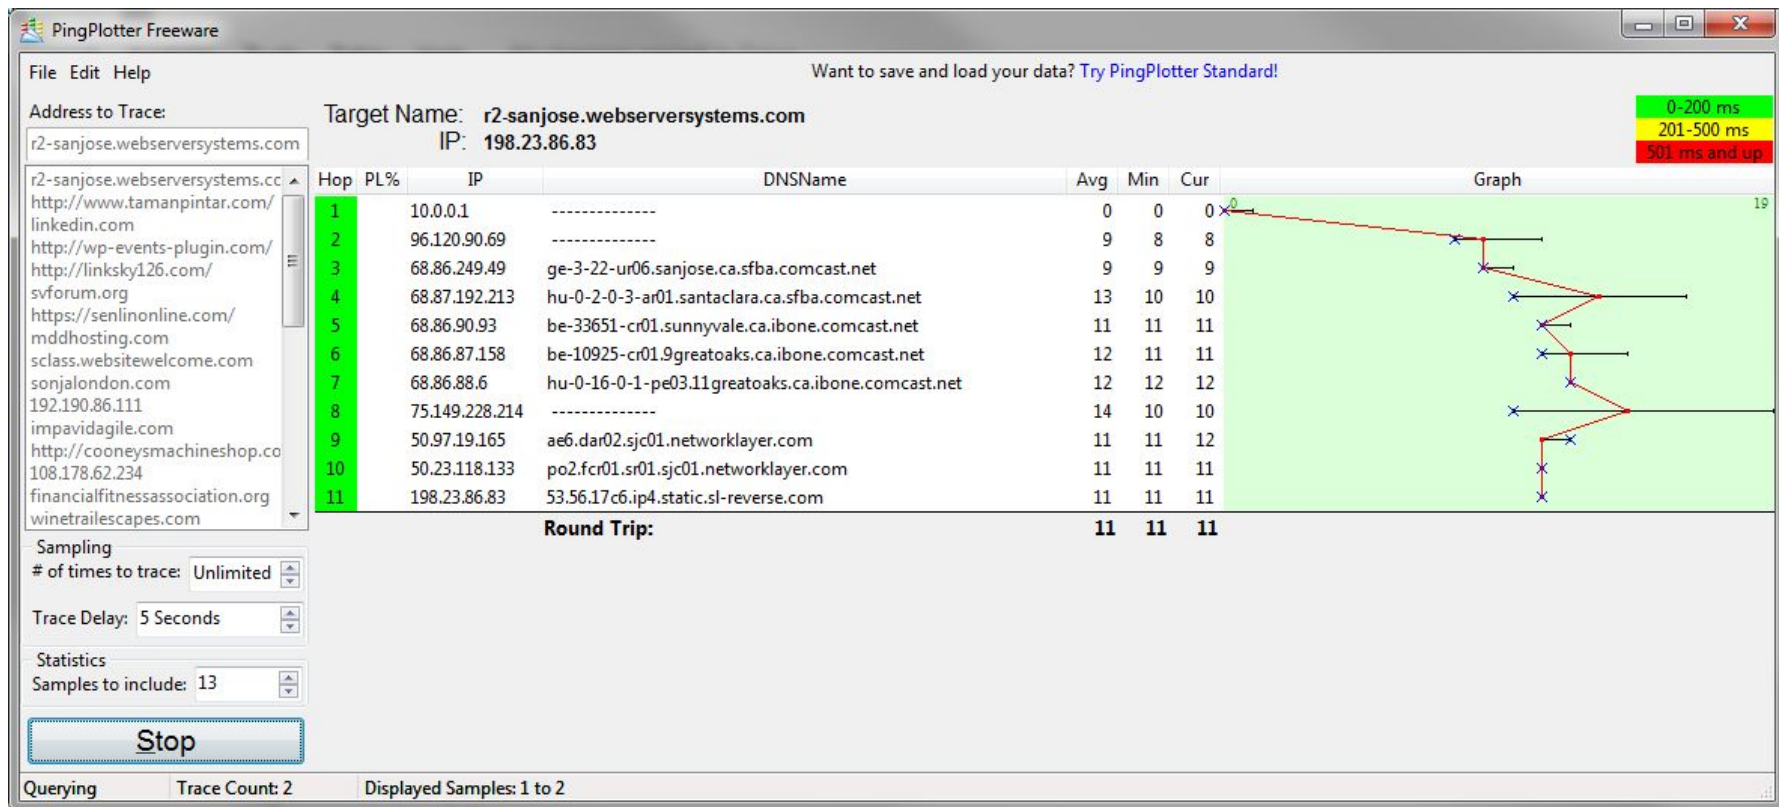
PingPlotter Freeware

File Edit Help

Want to save and load your data? Try PingPlotter Standard!

Address to Trace:

r2-sanjose.webserversystems.com

r2-sanjose.webserversystems.cc
http://www.tamanpintar.com/
linkedin.com
http://wp-events-plugin.com/
http://linksky126.com/
svforum.org
https://senlinonline.com/
mddhosting.com
sclass.websitewelcome.com
sonjalondon.com
192.190.86.111
impavidagile.com
http://cooneysmachineshop.co
108.178.62.234
financialfitnessassociation.org
winetrailescapes.com

Target Name: r2-sanjose.webserversystems.com
IP: 198.23.86.83

0-200 ms
201-500 ms
501 ms and up

| Hop | PL% | IP | DNSName | Avg | Min | Cur | Graph |
|---|---|---|---|---|---|---|---|
| 1 | | 10.0.0.1 | -------------- | 0 | 0 | 0 | 0 19 |
| 2 | | 96.120.90.69 | -------------- | 9 | 8 | 8 | |
| 3 | | 68.86.249.49 | ge-3-22-ur06.sanjose.ca.sfba.comcast.net | 9 | 9 | 9 | |
| 4 | | 68.87.192.213 | hu-0-2-0-3-ar01.santaclara.ca.sfba.comcast.net | 13 | 10 | 10 | |
| 5 | | 68.86.90.93 | be-33651-cr01.sunnyvale.ca.ibone.comcast.net | 11 | 11 | 11 | |
| 6 | | 68.86.87.158 | be-10925-cr01.9greatoaks.ca.ibone.comcast.net | 12 | 11 | 11 | |
| 7 | | 68.86.88.6 | hu-0-16-0-1-pe03.11greatoaks.ca.ibone.comcast.net | 12 | 12 | 12 | |
| 8 | | 75.149.228.214 | -------------- | 14 | 10 | 10 | |
| 9 | | 50.97.19.165 | ae6.dar02.sjc01.networklayer.com | 11 | 11 | 12 | |
| 10 | | 50.23.118.133 | po2.fcr01.sr01.sjc01.networklayer.com | 11 | 11 | 11 | |
| 11 | | 198.23.86.83 | 53.56.17c6.ip4.static.sl-reverse.com | 11 | 11 | 11 | |
| | | | Round Trip: | 11 | 11 | 11 | |

Sampling
# of times to trace: Unlimited

Trace Delay: 5 Seconds

Statistics
Samples to include: 13

Stop

Querying Trace Count: 2 Displayed Samples: 1 to 2